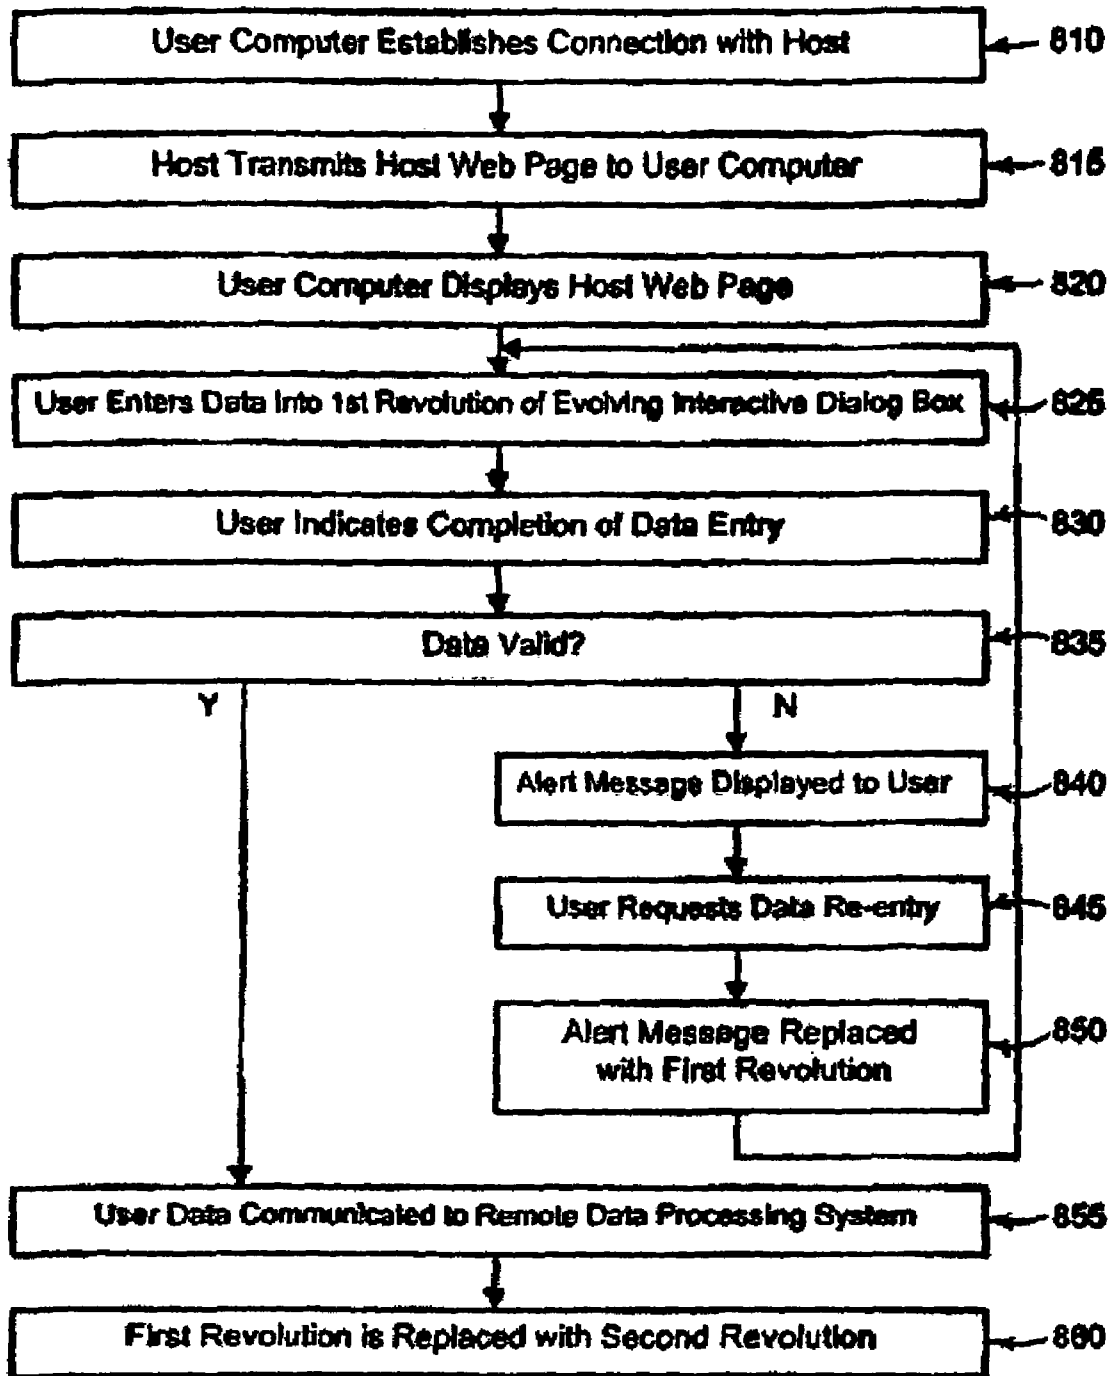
User Computer Establishes Connection with Host 810

Host Transmits Host Web Page to User Computer 815

User Computer Displays Host Web Page 820

User Enters Data Into 1st Revolution of Evolving Interactive Dialog Box 825

User Indicates Completion of Data Entry 830

Data Valid? 835

Y

N

Alert Message Displayed to User 840

User Requests Data Re-entry 845

Alert Message Replaced with First Revolution 850

User Data Communicated to Remote Data Processing System 855

First Revolution is Replaced with Second Revolution 860